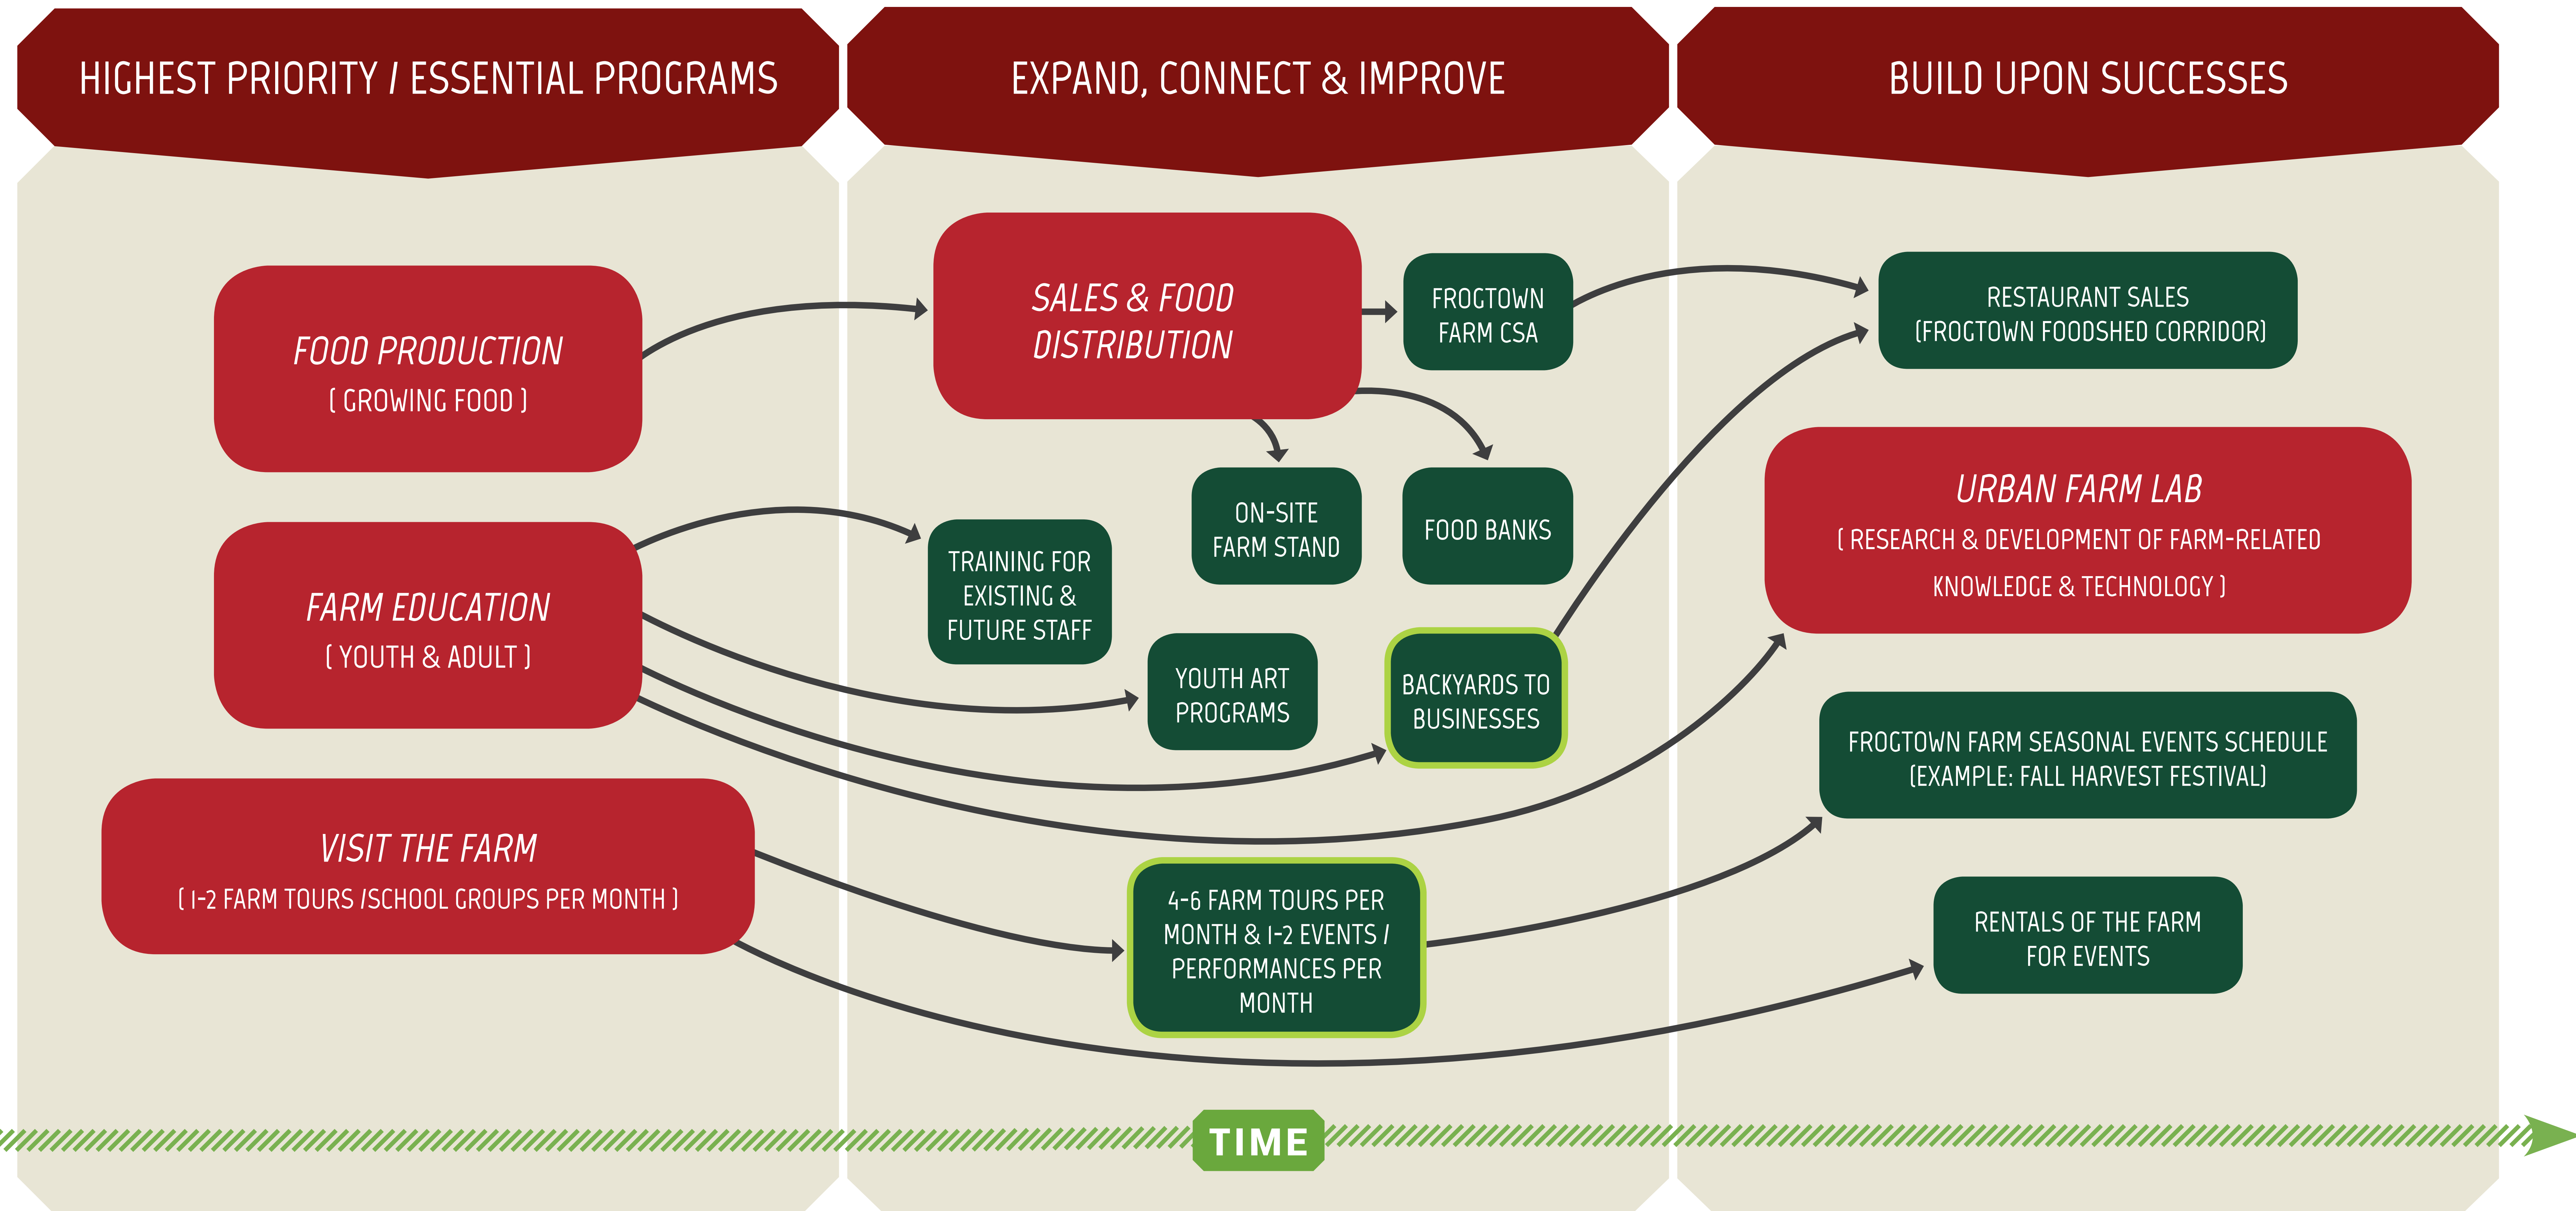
HIGHEST PRIORITY / ESSENTIAL PROGRAMS

FOOD PRODUCTION
[ GROWING FOOD ]

FARM EDUCATION
[ YOUTH & ADULT ]

VISIT THE FARM
[ 1-2 FARM TOURS /SCHOOL GROUPS PER MONTH ]

EXPAND, CONNECT & IMPROVE

SALES & FOOD DISTRIBUTION

FROGTOWN FARM CSA

ON-SITE FARM STAND

FOOD BANKS

TRAINING FOR EXISTING & FUTURE STAFF

YOUTH ART PROGRAMS

BACKYARDS TO BUSINESSES

4-6 FARM TOURS PER MONTH & 1-2 EVENTS / PERFORMANCES PER MONTH

BUILD UPON SUCCESSES

RESTAURANT SALES
[FROGTOWN FOODSHED CORRIDOR]

URBAN FARM LAB
[ RESEARCH & DEVELOPMENT OF FARM-RELATED KNOWLEDGE & TECHNOLOGY ]

FROGTOWN FARM SEASONAL EVENTS SCHEDULE
[EXAMPLE: FALL HARVEST FESTIVAL]

RENTALS OF THE FARM FOR EVENTS

TIME